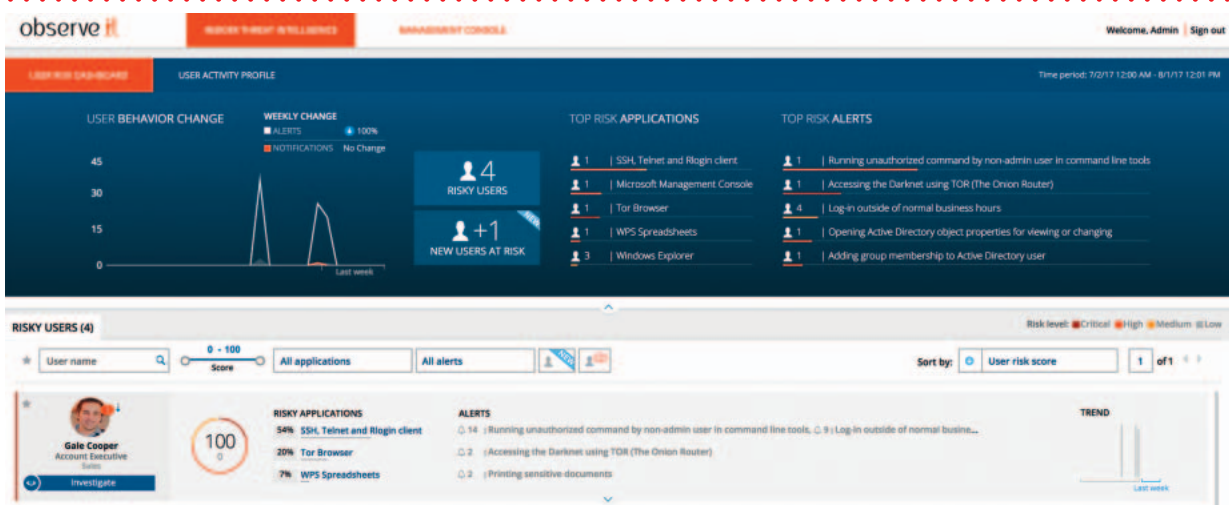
observe it

INSIDER THREAT INTELLIGENCE   MANAGEMENT CONSOLE

Welcome, Admin | Sign out

USER RISK DASHBOARD   USER ACTIVITY PROFILE

Time period: 7/2/17 12:00 AM - 8/1/17 12:01 PM

USER BEHAVIOR CHANGE

WEEKLY CHANGE
ALERTS 100%
NOTIFICATIONS No Change

45
30
15
0
Last week

4
RISKY USERS

+1
NEW USERS AT RISK
NEW

TOP RISK APPLICATIONS

1 | SSH, Telnet and Rlogin client
1 | Microsoft Management Console
1 | Tor Browser
1 | WPS Spreadsheets
3 | Windows Explorer

TOP RISK ALERTS

1 | Running unauthorized command by non-admin user in command line tools
1 | Accessing the Darknet using TOR (The Onion Router)
4 | Log-in outside of normal business hours
1 | Opening Active Directory object properties for viewing or changing
1 | Adding group membership to Active Directory user

RISKY USERS (4)

Risk level: Critical High Medium Low

User name   0 - 100 Score   All applications   All alerts   NEW   Sort by: User risk score   1 of 1

Gale Cooper
Account Executive
Sales
Investigate

100
0

RISKY APPLICATIONS
54% SSH, Telnet and Rlogin client
20% Tor Browser
7% WPS Spreadsheets

ALERTS
14 | Running unauthorized command by non-admin user in command line tools, 9 | Log-in outside of normal busine...
2 | Accessing the Darknet using TOR (The Onion Router)
2 | Printing sensitive documents

TREND
Last week